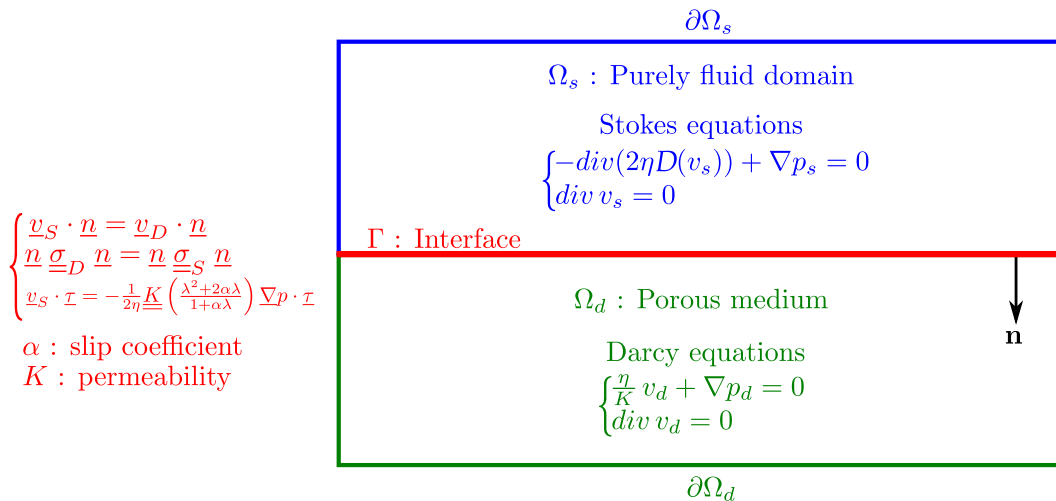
$\partial\Omega_s$

$\Omega_s$ : Purely fluid domain

Stokes equations

$\begin{cases} -div(2\eta D(v_s)) + \nabla p_s = 0 \\ div\, v_s = 0 \end{cases}$

$\begin{cases} \underline{v}_S \cdot \underline{n} = \underline{v}_D \cdot \underline{n} \\ \underline{n}\ \underline{\underline{\sigma}}_D\ \underline{n} = \underline{n}\ \underline{\underline{\sigma}}_S\ \underline{n} \\ \underline{v}_S \cdot \underline{\tau} = -\frac{1}{2\eta}\underline{\underline{K}}\left(\frac{\lambda^2+2\alpha\lambda}{1+\alpha\lambda}\right)\underline{\nabla} p \cdot \underline{\tau} \end{cases}$

$\alpha$ : slip coefficient
$K$ : permeability

$\Gamma$ : Interface

$\Omega_d$ : Porous medium

$\mathbf{n}$

Darcy equations

$\begin{cases} \frac{\eta}{K}\, v_d + \nabla p_d = 0 \\ div\, v_d = 0 \end{cases}$

$\partial\Omega_d$